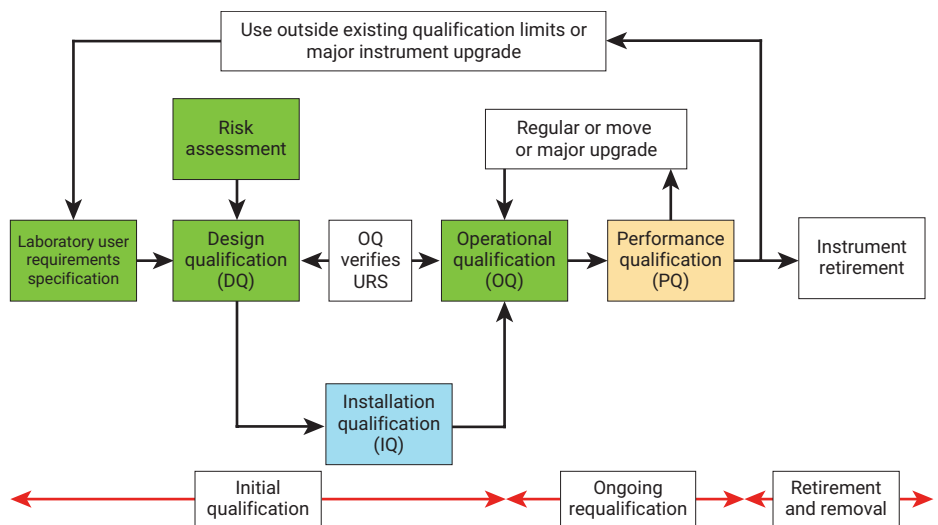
Use outside existing qualification limits or major instrument upgrade

Risk assessment

Regular or move or major upgrade

Laboratory user requirements specification

Design qualification (DQ)

OQ verifies URS

Operational qualification (OQ)

Performance qualification (PQ)

Instrument retirement

Installation qualification (IQ)

Initial qualification

Ongoing requalification

Retirement and removal